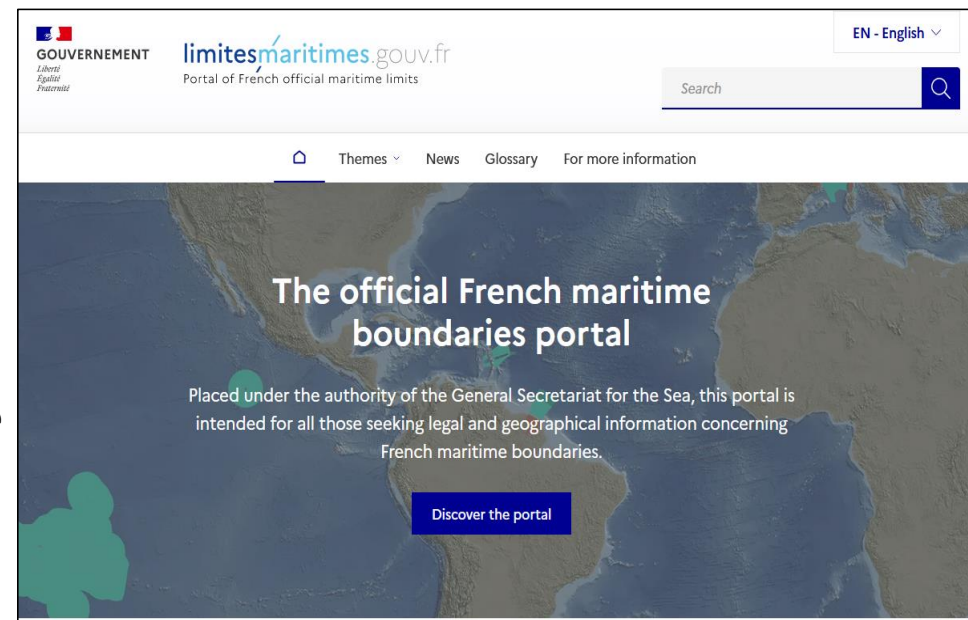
GOUVERNEMENT
Liberté
Égalité
Fraternité

limitesmaritimes.gouv.fr
Portal of French official maritime limits

EN - English

Search

Themes News Glossary For more information

The official French maritime boundaries portal

Placed under the authority of the General Secretariat for the Sea, this portal is intended for all those seeking legal and geographical information concerning French maritime boundaries.

Discover the portal